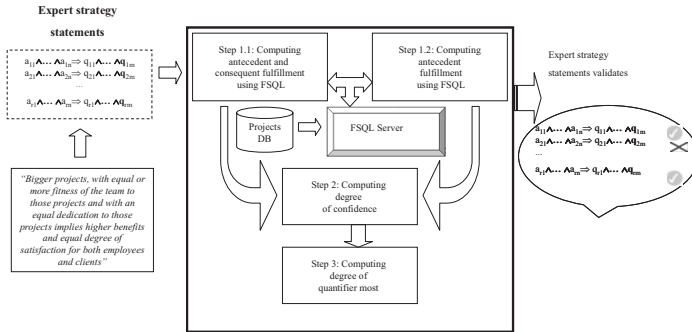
Expert strategy statements

$a_{11}\wedge\ldots\wedge a_{1n}\Rightarrow q_{11}\wedge\ldots\wedge q_{1m}$
$a_{21}\wedge\ldots\wedge a_{2n}\Rightarrow q_{21}\wedge\ldots\wedge q_{2m}$
...
$a_{r1}\wedge\ldots\wedge a_{rn}\Rightarrow q_{r1}\wedge\ldots\wedge q_{rm}$

"Bigger projects, with equal or more fitness of the team to those projects and with an equal dedication to those projects implies higher benefits and equal degree of satisfaction for both employees and clients"

Step 1.1: Computing antecedent and consequent fulfillment using FSQL

Step 1.2: Computing antecedent fulfillment using FSQL

Projects DB

FSQL Server

Step 2: Computing degree of confidence

Step 3: Computing degree of quantifier most

Expert strategy statements validates

$a_{11}\wedge\ldots\wedge a_{1n}\Rightarrow q_{11}\wedge\ldots\wedge q_{1m}$
$a_{21}\wedge\ldots\wedge a_{2n}\Rightarrow q_{21}\wedge\ldots\wedge q_{2m}$
...
$a_{r1}\wedge\ldots\wedge a_{rn}\Rightarrow q_{r1}\wedge\ldots\wedge q_{rm}$